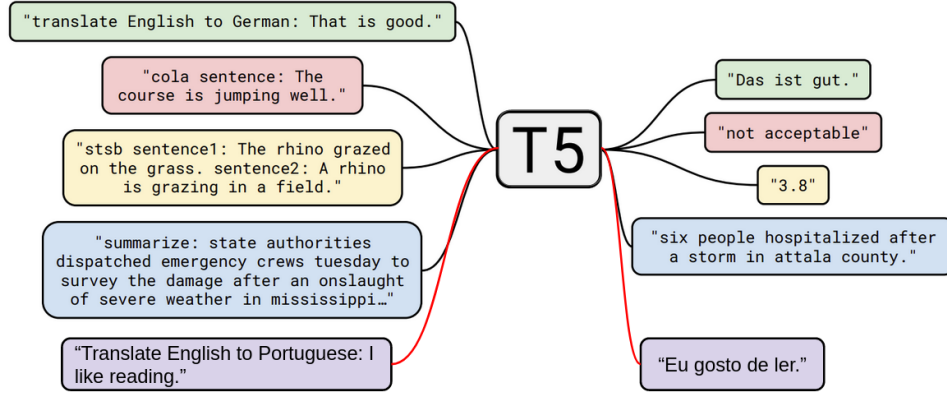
"translate English to German: That is good."

"cola sentence: The course is jumping well."

"stsb sentence1: The rhino grazed on the grass. sentence2: A rhino is grazing in a field."

"summarize: state authorities dispatched emergency crews tuesday to survey the damage after an onslaught of severe weather in mississippi…"

“Translate English to Portuguese: I like reading.”

T5

"Das ist gut."

"not acceptable"

"3.8"

"six people hospitalized after a storm in attala county."

“Eu gosto de ler.”